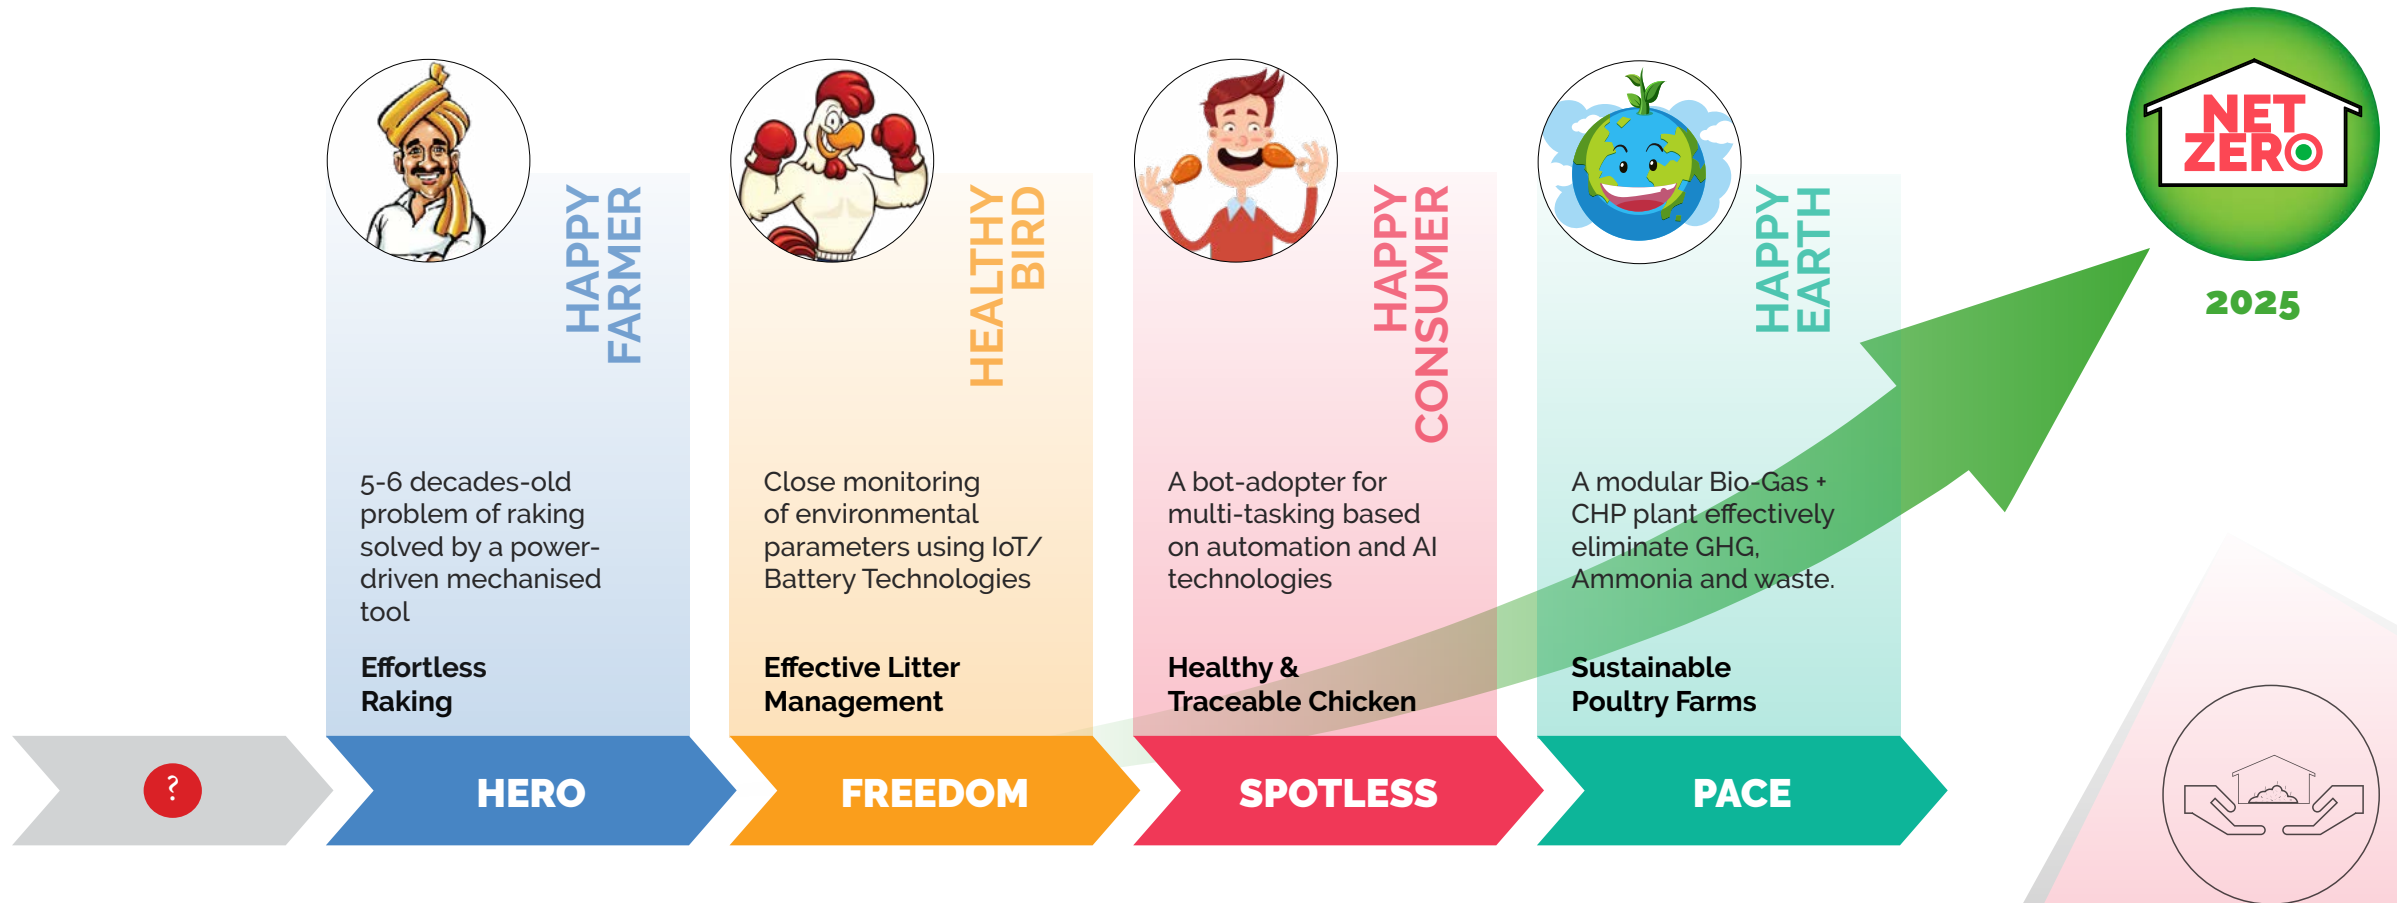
HAPPY FARMER

5-6 decades-old problem of raking solved by a power-driven mechanised tool

Effortless Raking

HERO

HEALTHY BIRD

Close monitoring of environmental parameters using IoT/ Battery Technologies

Effective Litter Management

FREEDOM

HAPPY CONSUMER

A bot-adopter for multi-tasking based on automation and AI technologies

Healthy & Traceable Chicken

SPOTLESS

HAPPY EARTH

A modular Bio-Gas + CHP plant effectively eliminate GHG, Ammonia and waste.

Sustainable Poultry Farms

PACE

?

NET ZERO

2025